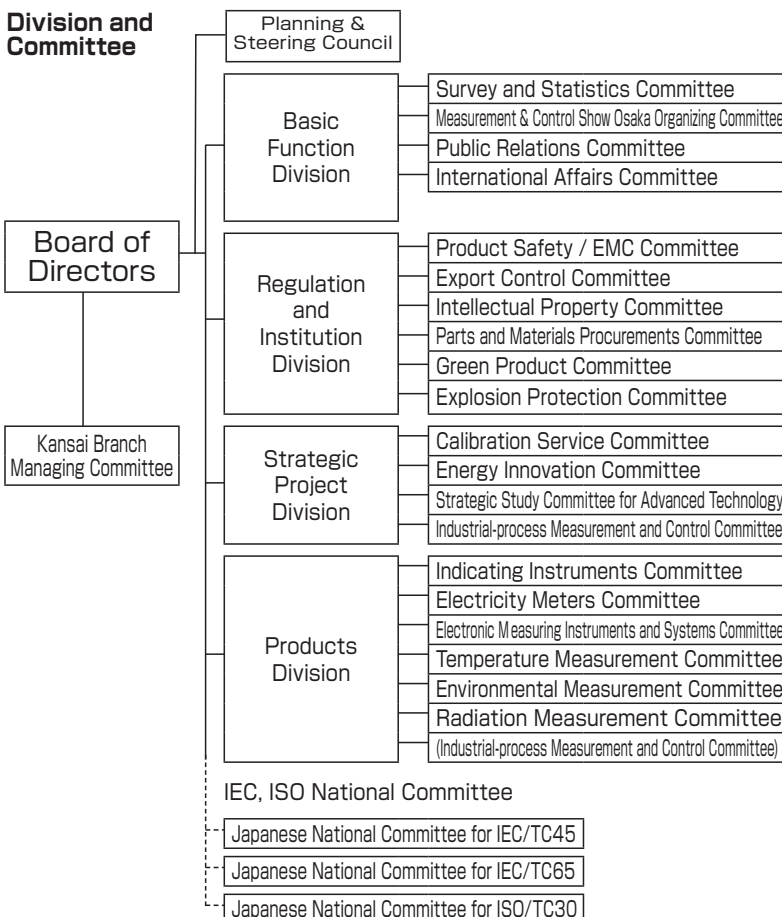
Division and Committee

Planning & Steering Council

Board of Directors

Kansai Branch Managing Committee

Basic Function Division

Survey and Statistics Committee
Measurement & Control Show Osaka Organizing Committee
Public Relations Committee
International Affairs Committee

Regulation and Institution Division

Product Safety / EMC Committee
Export Control Committee
Intellectual Property Committee
Parts and Materials Procurements Committee
Green Product Committee
Explosion Protection Committee

Strategic Project Division

Calibration Service Committee
Energy Innovation Committee
Strategic Study Committee for Advanced Technology
Industrial-process Measurement and Control Committee

Products Division

Indicating Instruments Committee
Electricity Meters Committee
Electronic Measuring Instruments and Systems Committee
Temperature Measurement Committee
Environmental Measurement Committee
Radiation Measurement Committee
(Industrial-process Measurement and Control Committee)

IEC, ISO National Committee

Japanese National Committee for IEC/TC45
Japanese National Committee for IEC/TC65
Japanese National Committee for ISO/TC30